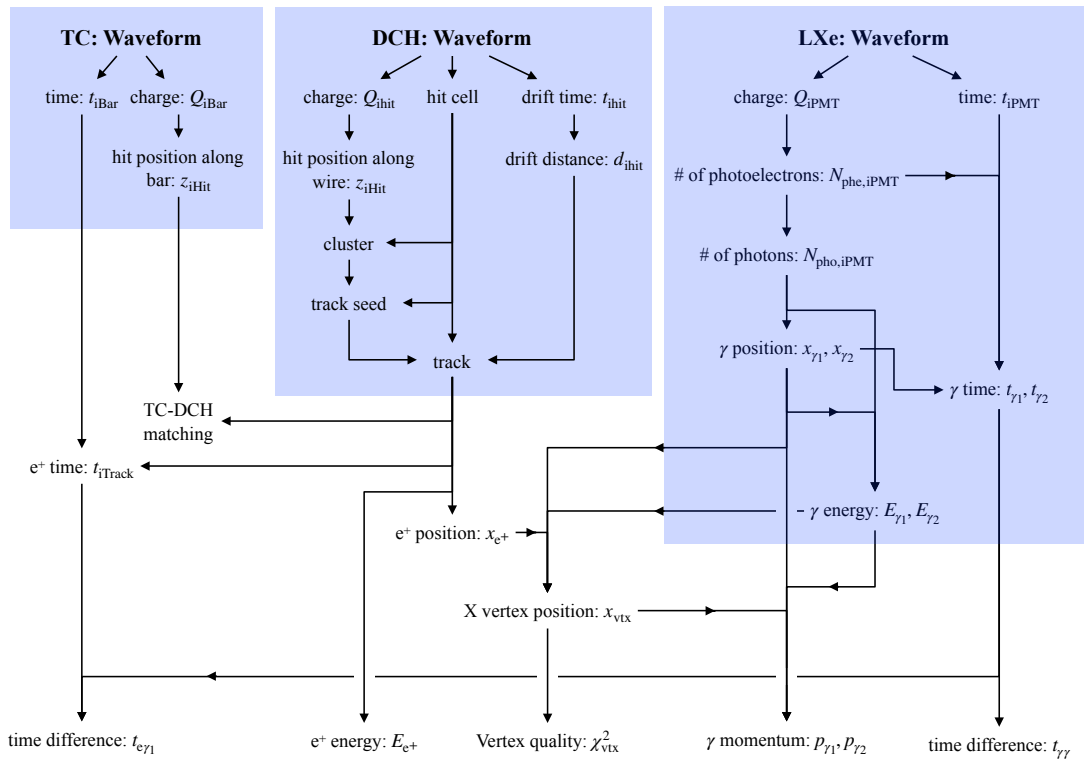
TC: Waveform

time: $t_{\text{iBar}}$ charge: $Q_{\text{iBar}}$

hit position along bar: $z_{\text{iHit}}$

DCH: Waveform

charge: $Q_{\text{ihit}}$ hit cell drift time: $t_{\text{ihit}}$

hit position along wire: $z_{\text{iHit}}$

drift distance: $d_{\text{ihit}}$

cluster

track seed

track

LXe: Waveform

charge: $Q_{\text{iPMT}}$ time: $t_{\text{iPMT}}$

# of photoelectrons: $N_{\text{phe,iPMT}}$

# of photons: $N_{\text{pho,iPMT}}$

$\gamma$ position: $x_{\gamma 1}, x_{\gamma 2}$

$\gamma$ time: $t_{\gamma 1}, t_{\gamma 2}$

$\gamma$ energy: $E_{\gamma 1}, E_{\gamma 2}$

TC-DCH matching

e⁺ time: $t_{\text{iTrack}}$

e⁺ position: $x_{e+}$

X vertex position: $x_{\text{vtx}}$

time difference: $t_{e\gamma 1}$

e⁺ energy: $E_{e+}$

Vertex quality: $\chi^2_{\text{vtx}}$

$\gamma$ momentum: $p_{\gamma 1}, p_{\gamma 2}$

time difference: $t_{\gamma\gamma}$